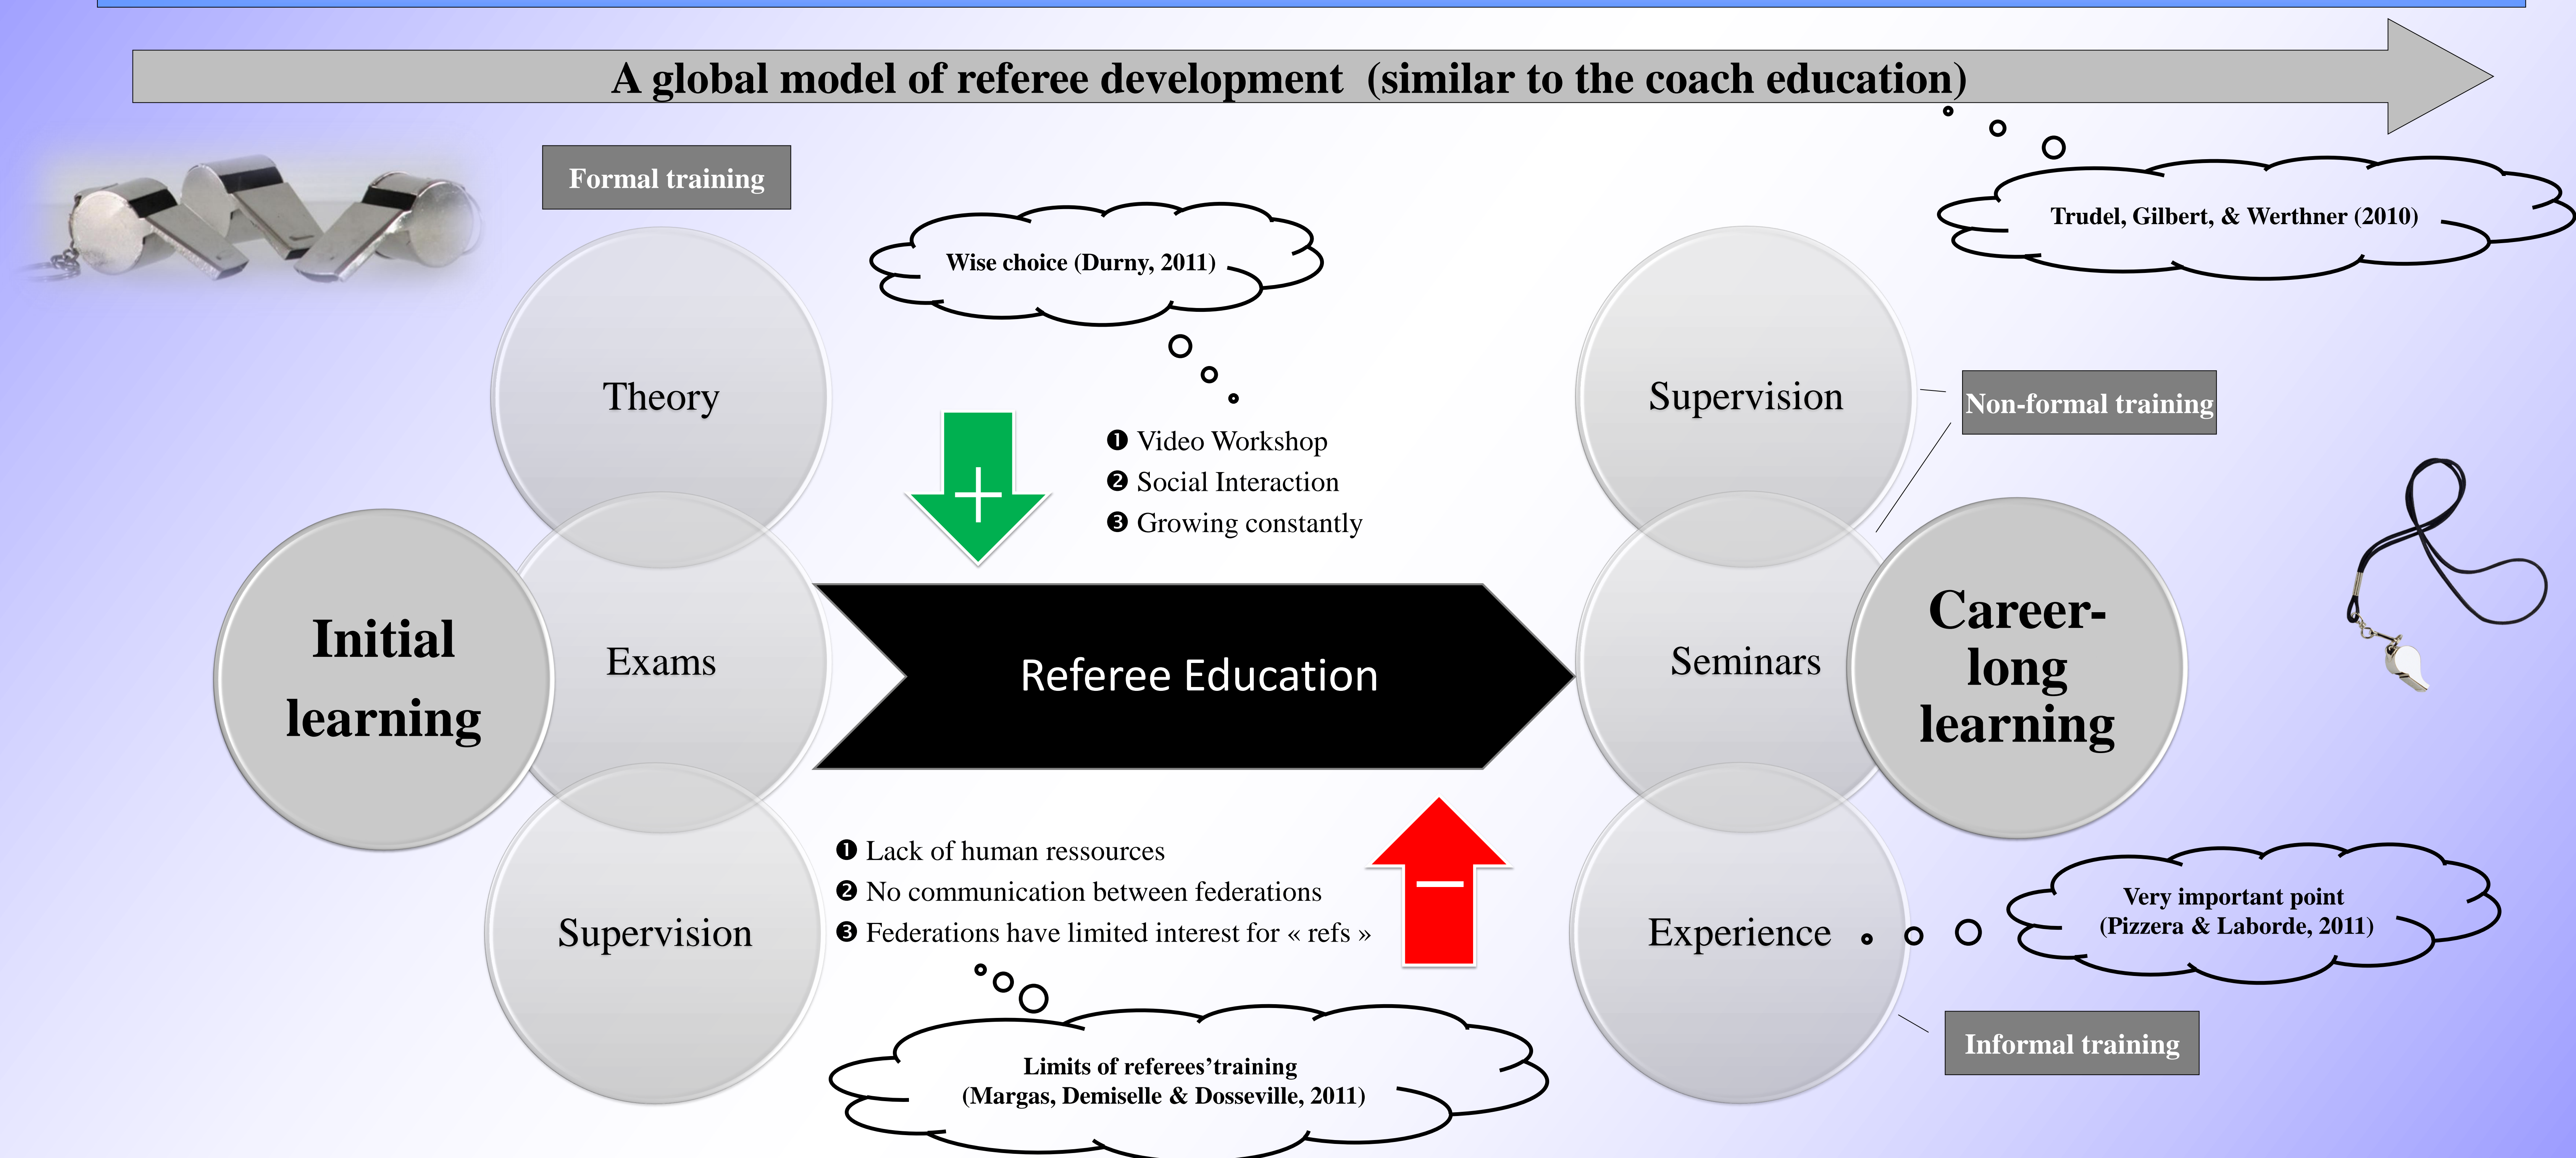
A global model of referee development (similar to the coach education)

Formal training

Wise choice (Durny, 2011)

Trudel, Gilbert, & Werthner (2010)

Theory

Exams

Supervision

Initial learning

❶ Video Workshop
❷ Social Interaction
❸ Growing constantly

Referee Education

❶ Lack of human ressources
❷ No communication between federations
❸ Federations have limited interest for « refs »

Limits of referees' training (Margas, Demiselle & Dosseville, 2011)

Supervision

Non-formal training

Seminars

Career-long learning

Experience

Very important point (Pizzera & Laborde, 2011)

Informal training